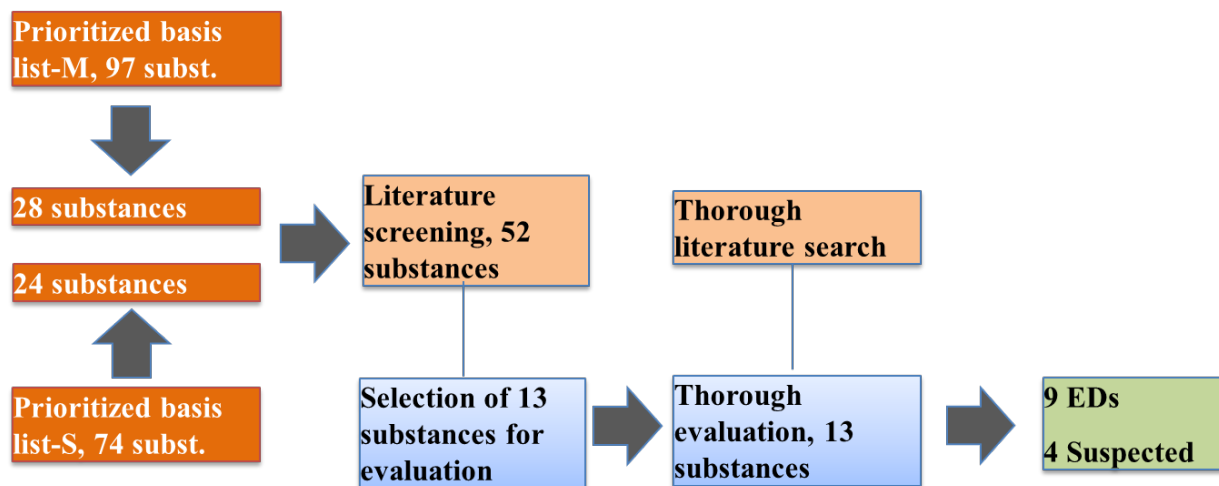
Prioritized basis list-M, 97 subst.

28 substances

24 substances

Prioritized basis list-S, 74 subst.

Literature screening, 52 substances

Selection of 13 substances for evaluation

Thorough literature search

Thorough evaluation, 13 substances

9 EDs

4 Suspected